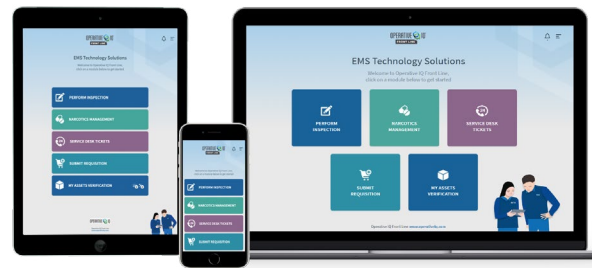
OPERATIVE IQ
FRONT LINE

EMS Technology Solutions

Welcome to Operative IQ Front Line, click on a module below to get started

PERFORM INSPECTION

NARCOTICS MANAGEMENT

SERVICE DESK TICKETS

SUBMIT REQUISITION

MY ASSETS VERIFICATION

Operative IQ Front Line www.operativeiq.com